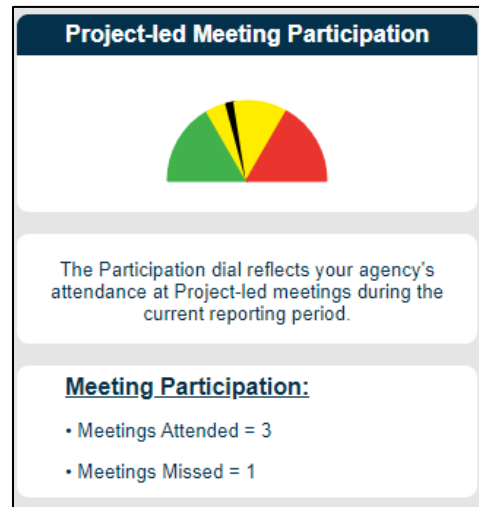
Project-led Meeting Participation

The Participation dial reflects your agency's attendance at Project-led meetings during the current reporting period.

Meeting Participation:

• Meetings Attended = 3

• Meetings Missed = 1